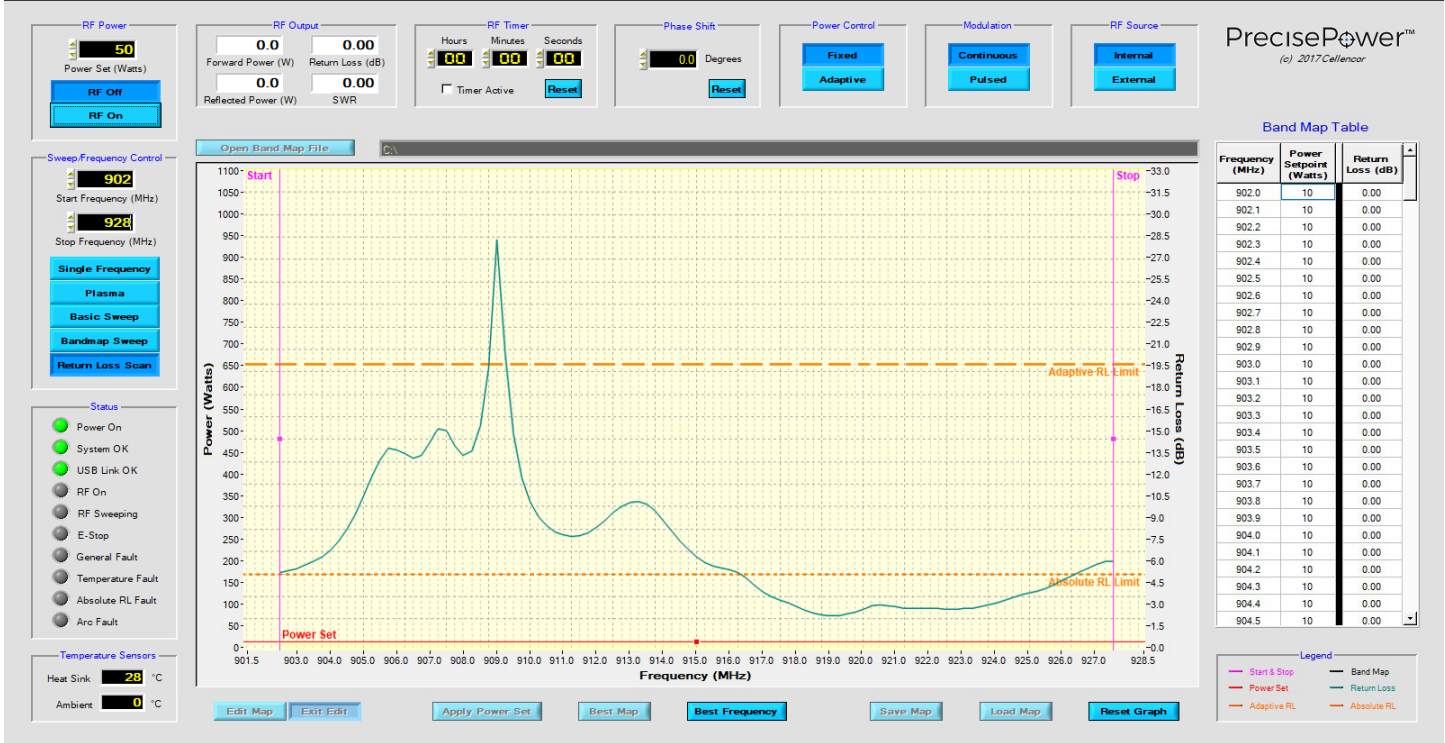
RF Power
50
Power Set (Watts)
RF Off
RF On

RF Output
0.0
Forward Power (W)
0.00
Return Loss (dB)
0.0
Reflected Power (W)
0.00
SWR

RF Timer
Hours Minutes Seconds
00 00 00
Timer Active
Reset

Phase Shift
0.0 Degrees
Reset

Power Control
Fixed
Adaptive

Modulation
Continuous
Pulsed

RF Source
Internal
External

PrecisePower™
(c) 2017 Cellencor

Sweep/Frequency Control
902
Start Frequency (MHz)
928
Stop Frequency (MHz)
Single Frequency
Plasma
Basic Sweep
Bandmap Sweep
Return Loss Scan

Status
Power On
System OK
USB Link OK
RF On
RF Sweeping
E-Stop
General Fault
Temperature Fault
Absolute RL Fault
Arc Fault

Temperature Sensors
Heat Sink 28 °C
Ambient 0 °C

Open Band Map File
C:\

Start
Stop
Adaptive RL Limit
Absolute RL Limit
Power Set
Power (Watts)
Return Loss (dB)
Frequency (MHz)
1100 1050 1000 950 900 850 800 750 700 650 600 550 500 450 400 350 300 250 200 150 100 50 0
-33.0 -31.5 -30.0 -28.5 -27.0 -25.5 -24.0 -22.5 -21.0 -19.5 -18.0 -16.5 -15.0 -13.5 -12.0 -10.5 -9.0 -7.5 -6.0 -4.5 -3.0 -1.5 -0.0
901.5 903.0 904.0 905.0 906.0 907.0 908.0 909.0 910.0 911.0 912.0 913.0 914.0 915.0 916.0 917.0 918.0 919.0 920.0 921.0 922.0 923.0 924.0 925.0 926.0 927.0 928.5

Band Map Table
| Frequency (MHz) | Power Setpoint (Watts) | Return Loss (dB) |
|---|---|---|
| 902.0 | 10 | 0.00 |
| 902.1 | 10 | 0.00 |
| 902.2 | 10 | 0.00 |
| 902.3 | 10 | 0.00 |
| 902.4 | 10 | 0.00 |
| 902.5 | 10 | 0.00 |
| 902.6 | 10 | 0.00 |
| 902.7 | 10 | 0.00 |
| 902.8 | 10 | 0.00 |
| 902.9 | 10 | 0.00 |
| 903.0 | 10 | 0.00 |
| 903.1 | 10 | 0.00 |
| 903.2 | 10 | 0.00 |
| 903.3 | 10 | 0.00 |
| 903.4 | 10 | 0.00 |
| 903.5 | 10 | 0.00 |
| 903.6 | 10 | 0.00 |
| 903.7 | 10 | 0.00 |
| 903.8 | 10 | 0.00 |
| 903.9 | 10 | 0.00 |
| 904.0 | 10 | 0.00 |
| 904.1 | 10 | 0.00 |
| 904.2 | 10 | 0.00 |
| 904.3 | 10 | 0.00 |
| 904.4 | 10 | 0.00 |
| 904.5 | 10 | 0.00 |

Legend
Start & Stop
Band Map
Power Set
Return Loss
Adaptive RL
Absolute RL

Edit Map
Exit Edit
Apply Power Set
Best Map
Best Frequency
Save Map
Load Map
Reset Graph